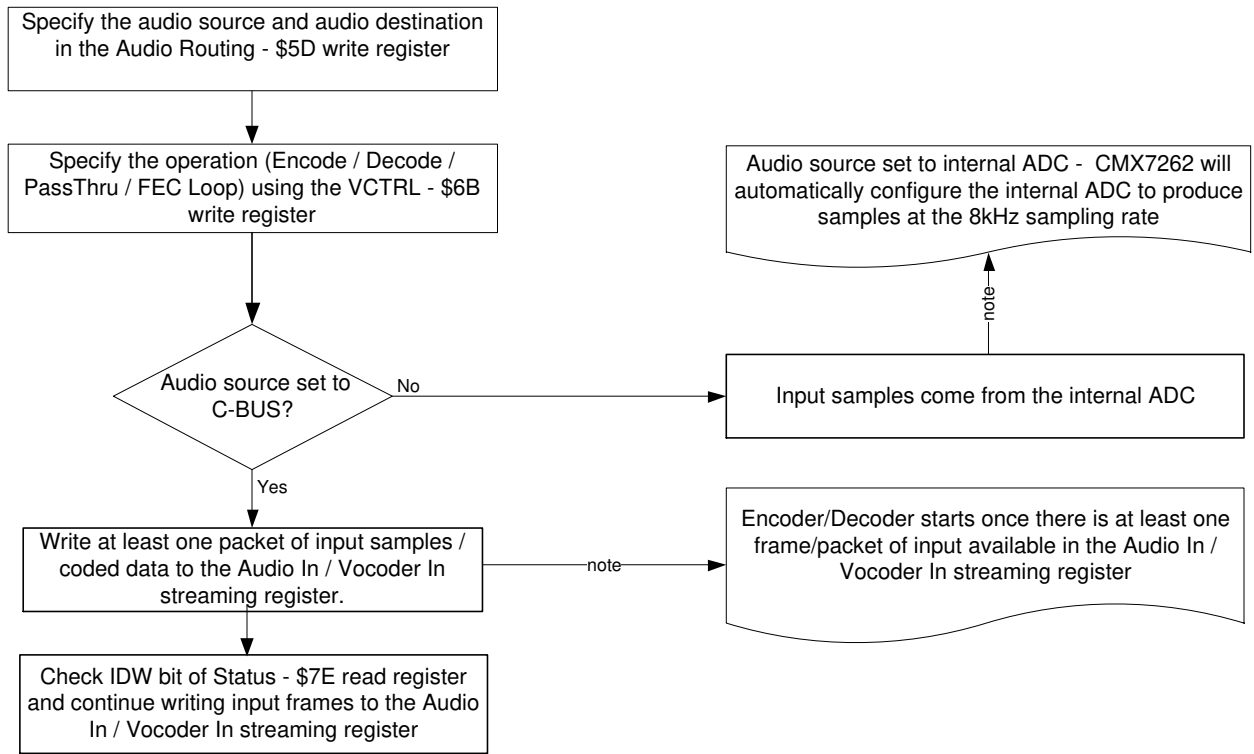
Specify the audio source and audio destination in the Audio Routing - \$5D write register

Specify the operation (Encode / Decode / PassThru / FEC Loop) using the VCTRL - \$6B write register

Audio source set to internal ADC - CMX7262 will automatically configure the internal ADC to produce samples at the 8kHz sampling rate

note

Audio source set to C-BUS?

No

Input samples come from the internal ADC

Yes

Write at least one packet of input samples / coded data to the Audio In / Vocoder In streaming register.

note

Encoder/Decoder starts once there is at least one frame/packet of input available in the Audio In / Vocoder In streaming register

Check IDW bit of Status - \$7E read register and continue writing input frames to the Audio In / Vocoder In streaming register